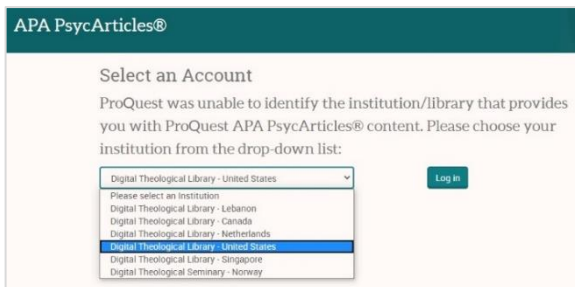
APA PsycArticles®

Select an Account

ProQuest was unable to identify the institution/library that provides you with ProQuest APA PsycArticles® content. Please choose your institution from the drop-down list:

Digital Theological Library - United States

Log in

Please select an Institution
Digital Theological Library - Lebanon
Digital Theological Library - Canada
Digital Theological Library - Netherlands
Digital Theological Library - United States
Digital Theological Library - Singapore
Digital Theological Seminary - Norway